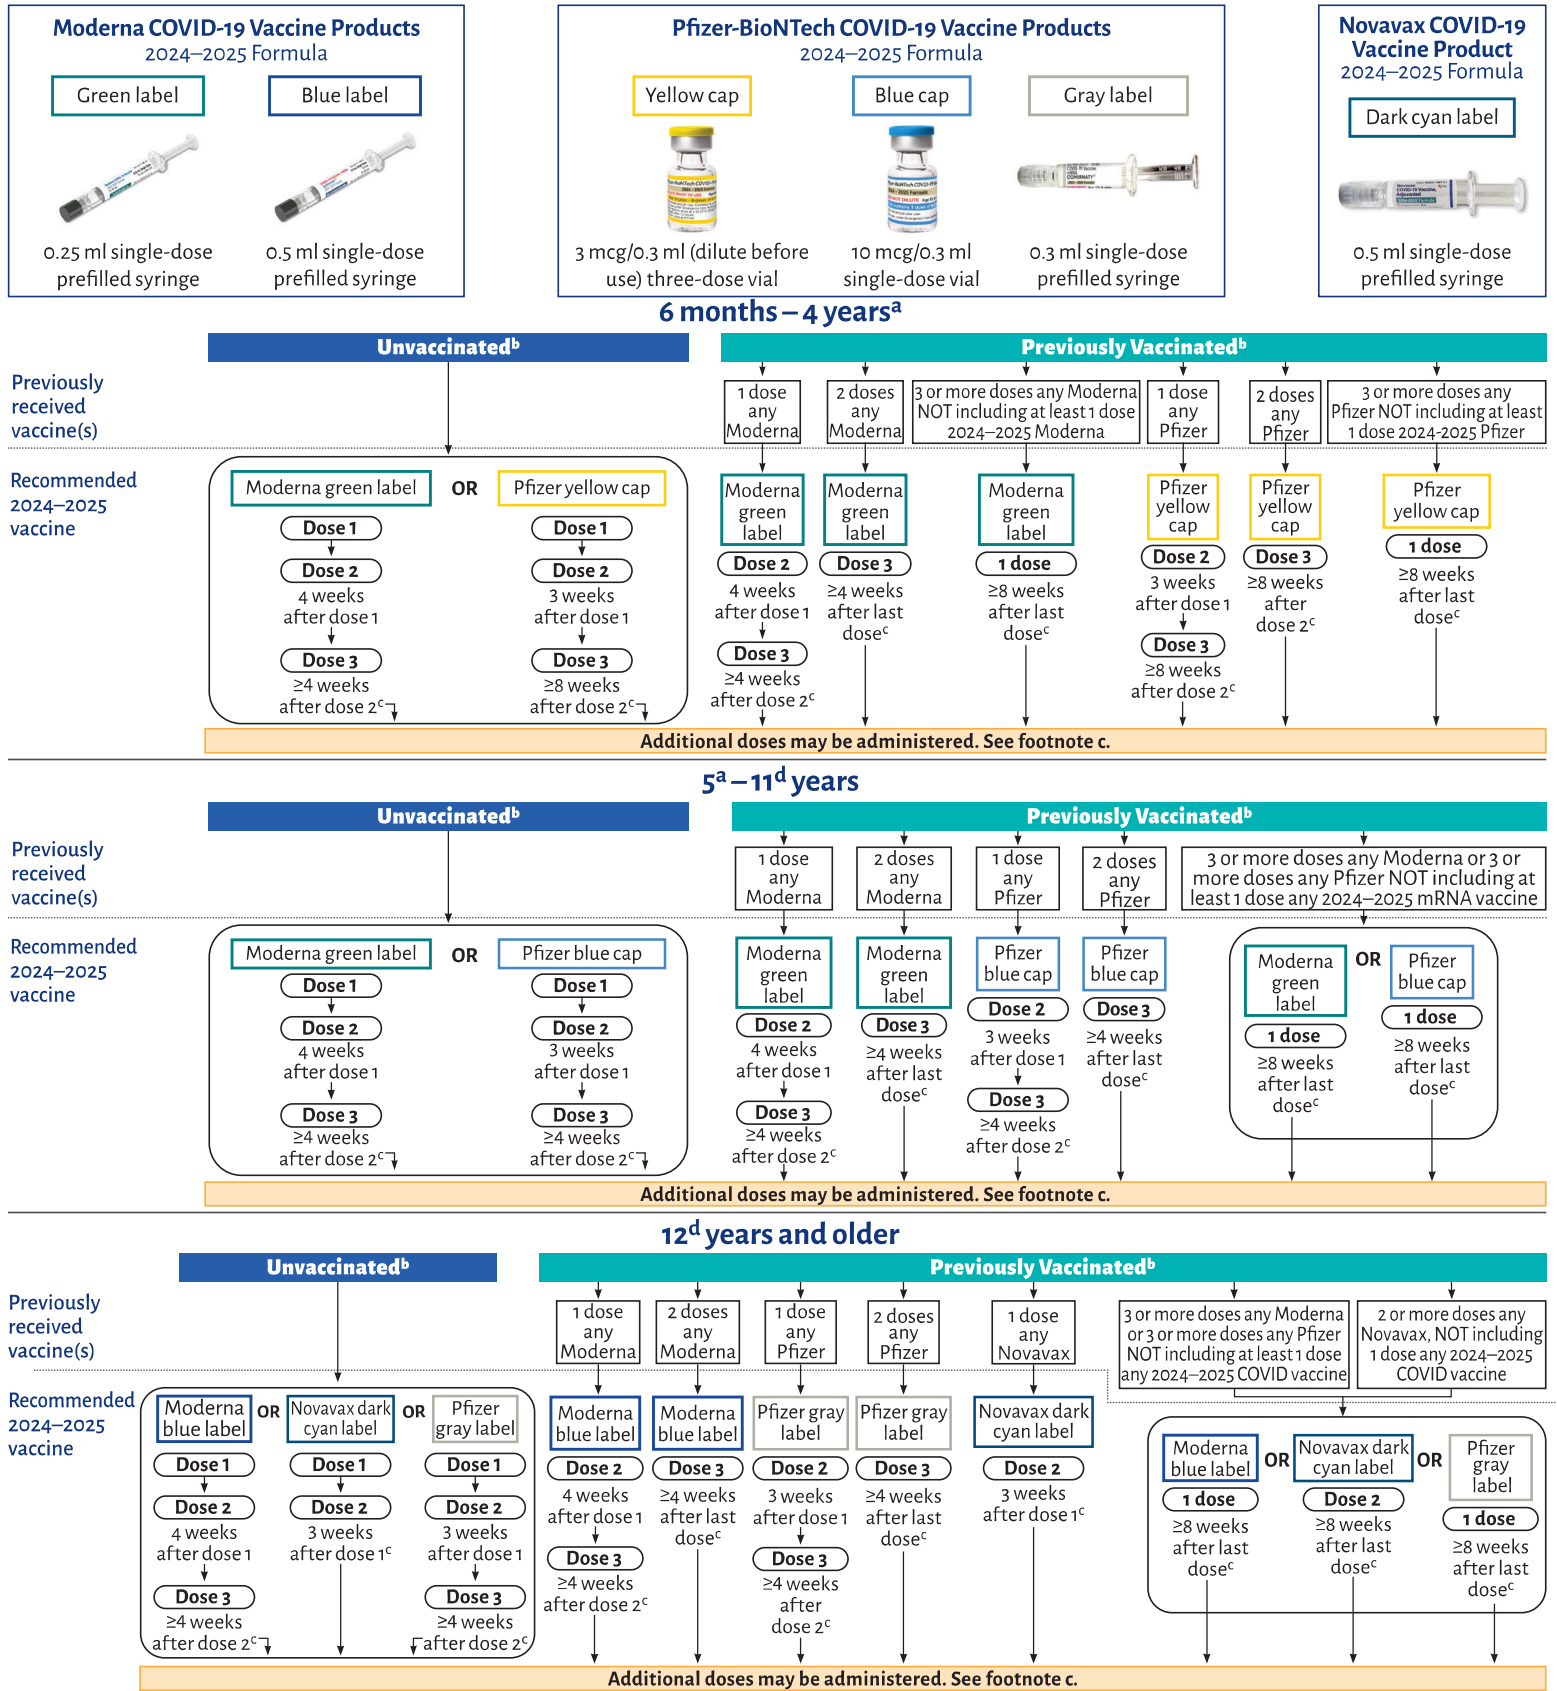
Moderna COVID-19 Vaccine Products
2024–2025 Formula
Green label
Blue label
0.25 ml single-dose prefilled syringe
0.5 ml single-dose prefilled syringe

Pfizer-BioNTech COVID-19 Vaccine Products
2024–2025 Formula
Yellow cap
Blue cap
Gray label
3 mcg/0.3 ml (dilute before use) three-dose vial
10 mcg/0.3 ml single-dose vial
0.3 ml single-dose prefilled syringe

Novavax COVID-19 Vaccine Product
2024–2025 Formula
Dark cyan label
0.5 ml single-dose prefilled syringe

6 months – 4 years$^{a}$

Previously received vaccine(s)
Recommended 2024–2025 vaccine

Unvaccinated$^{b}$
Moderna green label OR Pfizer yellow cap
Dose 1
Dose 2
4 weeks after dose 1
Dose 3
≥4 weeks after dose 2$^{c}$
Dose 1
Dose 2
3 weeks after dose 1
Dose 3
≥8 weeks after dose 2$^{c}$

Previously Vaccinated$^{b}$
1 dose any Moderna
Moderna green label
Dose 2
4 weeks after dose 1
Dose 3
≥4 weeks after dose 2$^{c}$
2 doses any Moderna
Moderna green label
Dose 3
≥4 weeks after last dose$^{c}$
3 or more doses any Moderna NOT including at least 1 dose 2024–2025 Moderna
Moderna green label
1 dose
≥8 weeks after last dose$^{c}$
1 dose any Pfizer
Pfizer yellow cap
Dose 2
3 weeks after dose 1
Dose 3
≥8 weeks after dose 2$^{c}$
2 doses any Pfizer
Pfizer yellow cap
Dose 3
≥8 weeks after dose 2$^{c}$
3 or more doses any Pfizer NOT including at least 1 dose 2024-2025 Pfizer
Pfizer yellow cap
1 dose
≥8 weeks after last dose$^{c}$

Additional doses may be administered. See footnote c.

5$^{a}$ – 11$^{d}$ years

Previously received vaccine(s)
Recommended 2024–2025 vaccine

Unvaccinated$^{b}$
Moderna green label OR Pfizer blue cap
Dose 1
Dose 2
4 weeks after dose 1
Dose 3
≥4 weeks after dose 2$^{c}$
Dose 1
Dose 2
3 weeks after dose 1
Dose 3
≥4 weeks after dose 2$^{c}$

Previously Vaccinated$^{b}$
1 dose any Moderna
Moderna green label
Dose 2
4 weeks after dose 1
Dose 3
≥4 weeks after dose 2$^{c}$
2 doses any Moderna
Moderna green label
Dose 3
≥4 weeks after last dose$^{c}$
1 dose any Pfizer
Pfizer blue cap
Dose 2
3 weeks after dose 1
Dose 3
≥4 weeks after dose 2$^{c}$
2 doses any Pfizer
Pfizer blue cap
Dose 3
≥4 weeks after last dose$^{c}$
3 or more doses any Moderna or 3 or more doses any Pfizer NOT including at least 1 dose any 2024–2025 mRNA vaccine
Moderna green label OR Pfizer blue cap
1 dose
≥8 weeks after last dose$^{c}$
1 dose
≥8 weeks after last dose$^{c}$

Additional doses may be administered. See footnote c.

12$^{d}$ years and older

Previously received vaccine(s)
Recommended 2024–2025 vaccine

Unvaccinated$^{b}$
Moderna blue label OR Novavax dark cyan label OR Pfizer gray label
Dose 1
Dose 2
4 weeks after dose 1
Dose 3
≥4 weeks after dose 2$^{c}$
Dose 1
Dose 2
3 weeks after dose 1$^{c}$
Dose 1
Dose 2
3 weeks after dose 1
Dose 3
≥4 weeks after dose 2$^{c}$

Previously Vaccinated$^{b}$
1 dose any Moderna
Moderna blue label
Dose 2
4 weeks after dose 1
Dose 3
≥4 weeks after dose 2$^{c}$
2 doses any Moderna
Moderna blue label
Dose 3
≥4 weeks after last dose$^{c}$
1 dose any Pfizer
Pfizer gray label
Dose 2
3 weeks after dose 1
Dose 3
≥4 weeks after dose 2$^{c}$
2 doses any Pfizer
Pfizer gray label
Dose 3
≥4 weeks after last dose$^{c}$
1 dose any Novavax
Novavax dark cyan label
Dose 2
3 weeks after dose 1$^{c}$
3 or more doses any Moderna or 3 or more doses any Pfizer NOT including at least 1 dose any 2024–2025 COVID vaccine
2 or more doses any Novavax, NOT including 1 dose any 2024–2025 COVID vaccine
Moderna blue label OR Novavax dark cyan label OR Pfizer gray label
1 dose
≥8 weeks after last dose$^{c}$
Dose 2
≥8 weeks after last dose$^{c}$
1 dose
≥8 weeks after last dose$^{c}$

Additional doses may be administered. See footnote c.